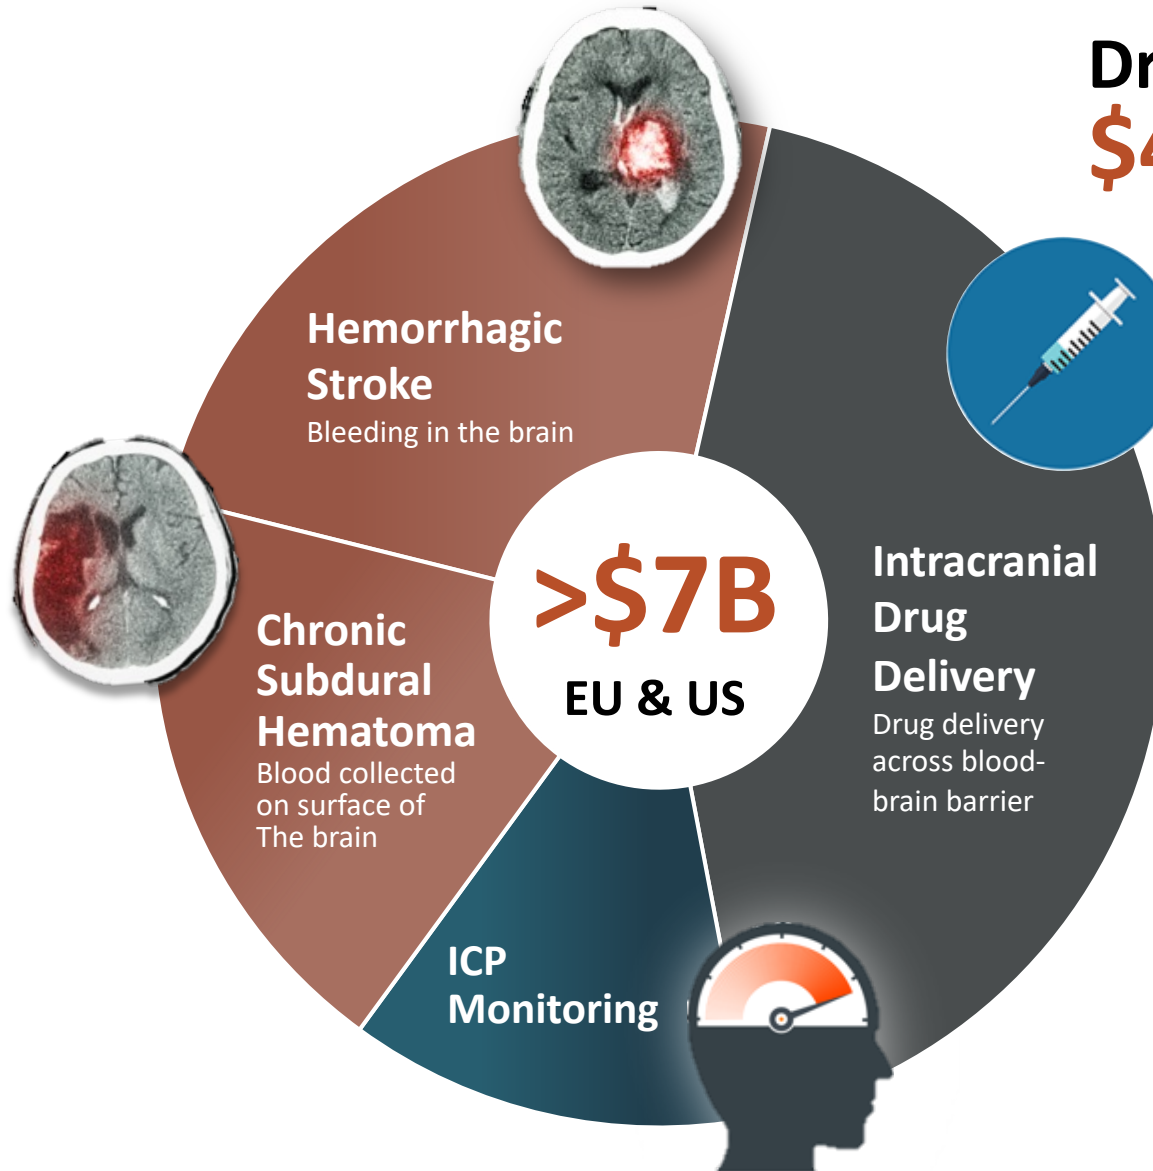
Dr
$4

Hemorrhagic Stroke
Bleeding in the brain

Chronic Subdural Hematoma
Blood collected on surface of The brain

>$7B
EU & US

Intracranial Drug Delivery
Drug delivery across blood-brain barrier

ICP Monitoring